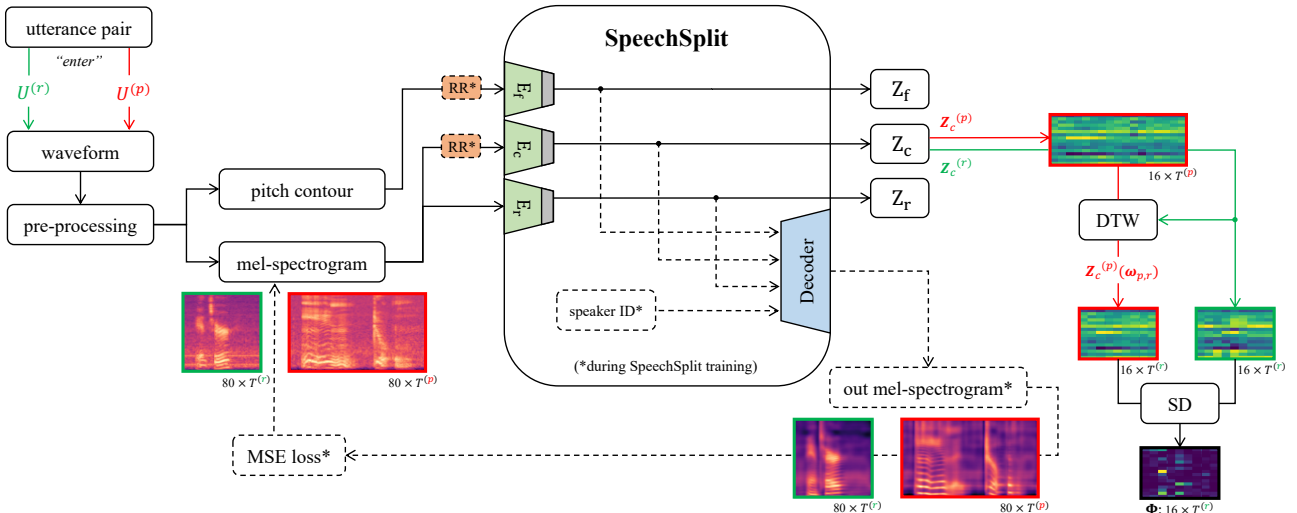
utterance pair

"enter"

$U^{(r)}$

$U^{(p)}$

waveform

pre-processing

pitch contour

mel-spectrogram

$80 \times T^{(r)}$

$80 \times T^{(p)}$

MSE loss*

RR*

RR*

$E_f$

$E_c$

$E_r$

SpeechSplit

speaker ID*

Decoder

(*during SpeechSplit training)

$Z_f$

$Z_c$

$Z_r$

out mel-spectrogram*

$80 \times T^{(r)}$

$80 \times T^{(p)}$

$Z_c^{(p)}$

$Z_c^{(r)}$

$16 \times T^{(p)}$

DTW

$Z_c^{(p)}(\omega_{p,r})$

$16 \times T^{(r)}$

$16 \times T^{(r)}$

SD

$\Phi$: $16 \times T^{(r)}$